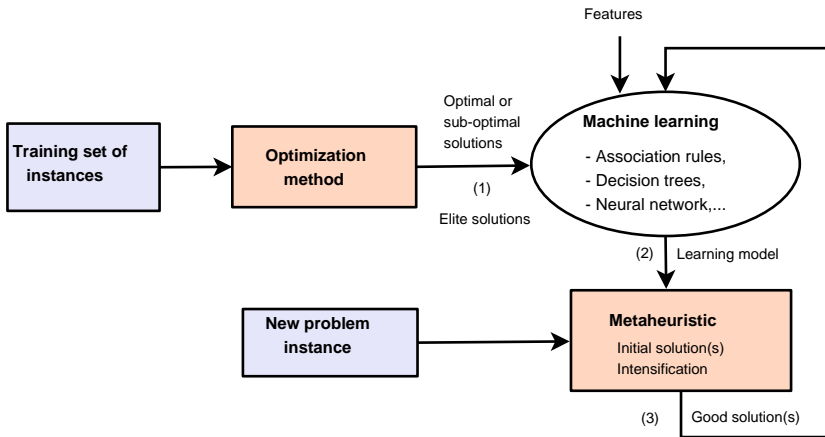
Features

Training set of instances

Optimization method

Optimal or sub-optimal solutions

(1)

Elite solutions

Machine learning

- Association rules,
- Decision trees,
- Neural network,...

(2)

Learning model

New problem instance

Metaheuristic

Initial solution(s)
Intensification

(3)

Good solution(s)